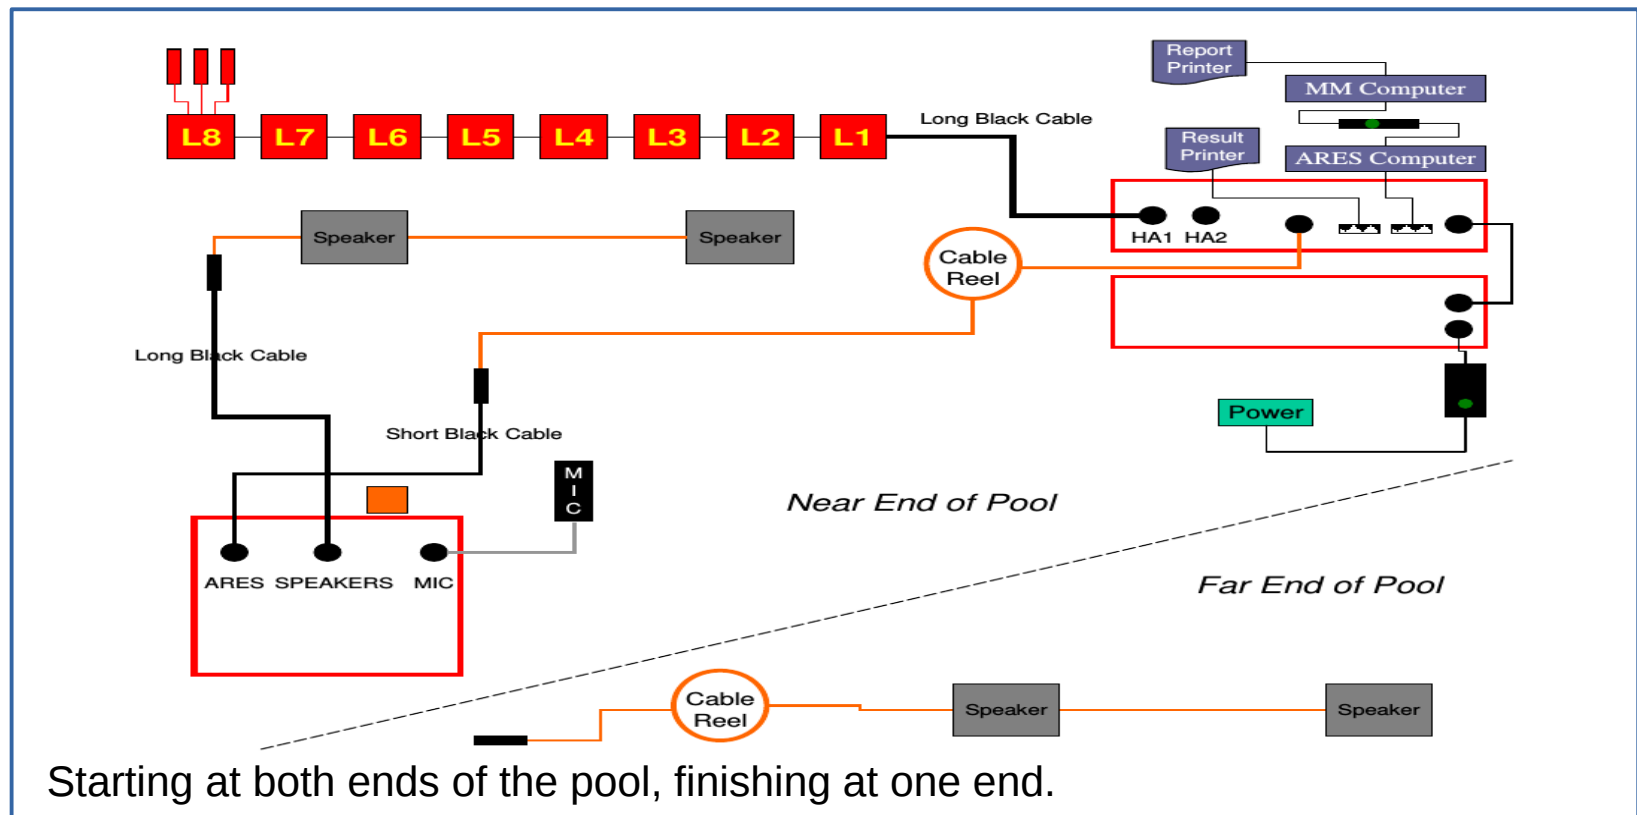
L8 L7 L6 L5 L4 L3 L2 L1

Long Black Cable

Report Printer

MM Computer

Result Printer

ARES Computer

HA1 HA2

Speaker

Speaker

Cable Reel

Long Black Cable

Short Black Cable

Power

M I C

ARES SPEAKERS MIC

Near End of Pool

Far End of Pool

Cable Reel

Speaker

Speaker

Starting at both ends of the pool, finishing at one end.